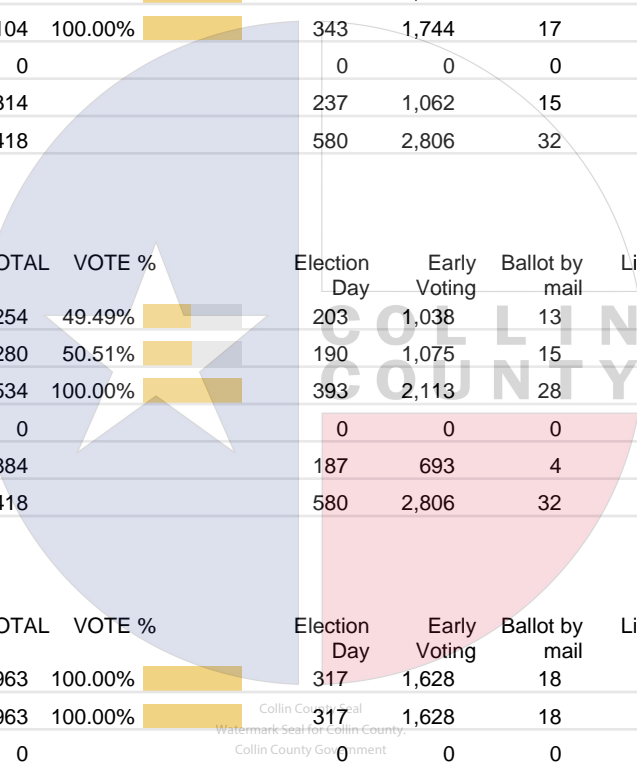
| 104 | 100.00% | 343 | 1,744 | 17 |
|---|---|---|---|---|
| 0 | | 0 | 0 | 0 |
| 314 | | 237 | 1,062 | 15 |
| 418 | | 580 | 2,806 | 32 |

| OTAL | VOTE % | Election Day | Early Voting | Ballot by mail | Li |
|---|---|---|---|---|---|
| 254 | 49.49% | 203 | 1,038 | 13 | |
| 280 | 50.51% | 190 | 1,075 | 15 | |
| 534 | 100.00% | 393 | 2,113 | 28 | |
| 0 | | 0 | 0 | 0 | |
| 384 | | 187 | 693 | 4 | |
| 418 | | 580 | 2,806 | 32 | |

COLLIN COUNTY

| OTAL | VOTE % | Election Day | Early Voting | Ballot by mail | Li |
|---|---|---|---|---|---|
| 963 | 100.00% | 317 | 1,628 | 18 | |
| 963 | 100.00% | 317 | 1,628 | 18 | |
| 0 | | 0 | 0 | 0 | |

Collin County Seal
Watermark Seal for Collin County.
Collin County Government